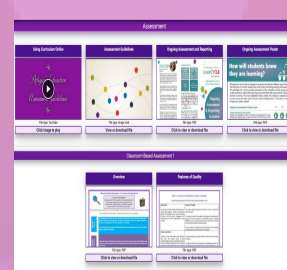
Assessment

Using Curriculum Online

File type: YouTube

Click image to play

Assessment Guidelines

File type: Image (.jpg)

View or download file

Ongoing Assessment and Reporting

File type: PDF

Click here to view or download file

Ongoing Assessment Poster

How will students know they are learning?

File type: PDF

Click to view or download file

Classroom Based Assessment 1

Overview

File type: PDF

Click here to view or download file

Features of Quality

File type: PDF

Click here to view or download file